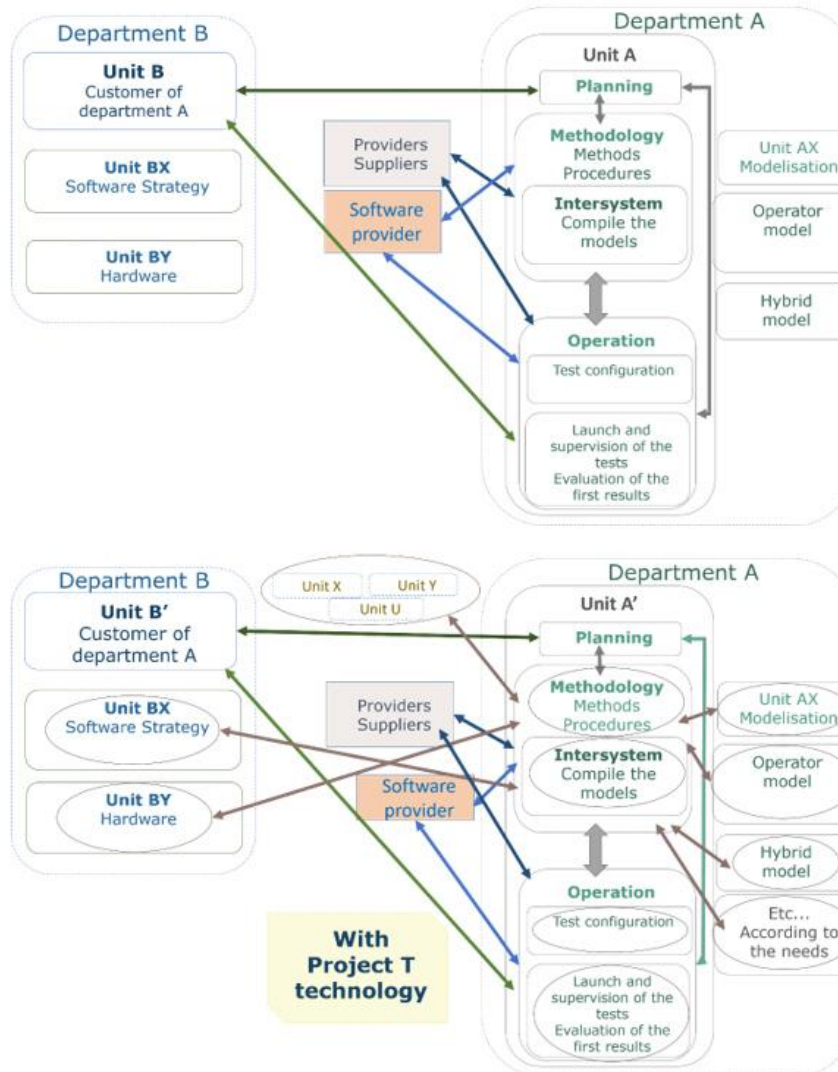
Department B

Unit B
Customer of department A

Unit BX
Software Strategy

Unit BY
Hardware

Providers
Suppliers

Software provider

Department A

Unit A

Planning

Methodology
Methods
Procedures

Intersystem
Compile the models

Operation

Test configuration

Launch and supervision of the tests
Evaluation of the first results

Unit AX
Modelisation

Operator model

Hybrid model

Department B

Unit X

Unit Y

Unit U

Unit B'
Customer of department A

Unit BX
Software Strategy

Unit BY
Hardware

Providers
Suppliers

Software provider

With
Project T
technology

Department A

Unit A'

Planning

Methodology
Methods
Procedures

Intersystem
Compile the models

Operation

Test configuration

Launch and supervision of the tests
Evaluation of the first results

Unit AX
Modelisation

Operator model

Hybrid model

Etc...
According to the needs